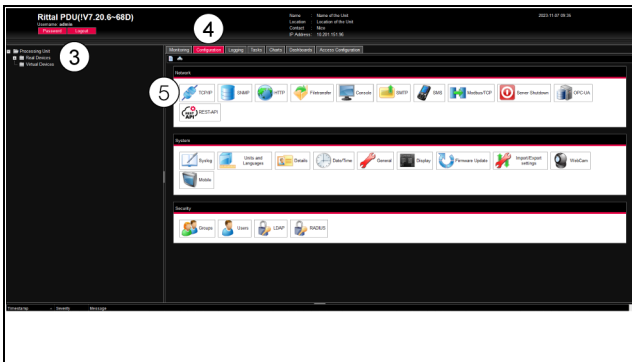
Rittal PDU(!V7.20.6~68D)
Username: admin
Password Logout

4

Name : Name of the Unit
Location : Location of the Unit
Contact : Nico
IP Address : 10.201.103.96

2023.11.07 09:34

3

Processing Unit
Real Devices
Virtual Devices

Monitoring Configuration Logging Tasks Charts Dashboards Access Configuration

Network

5

TCP/IP SNMP HTTP Filetransfer Console SMTP SMS Modbus/TCP Server Shutdown OPC-UA

REST-API

System

Syslog Units and Languages Details Date/Time General Display Firmware Update Import/Export settings WebCam

Mobile

Security

Groups Users LDAP RADIUS

Timestamp Severity Message